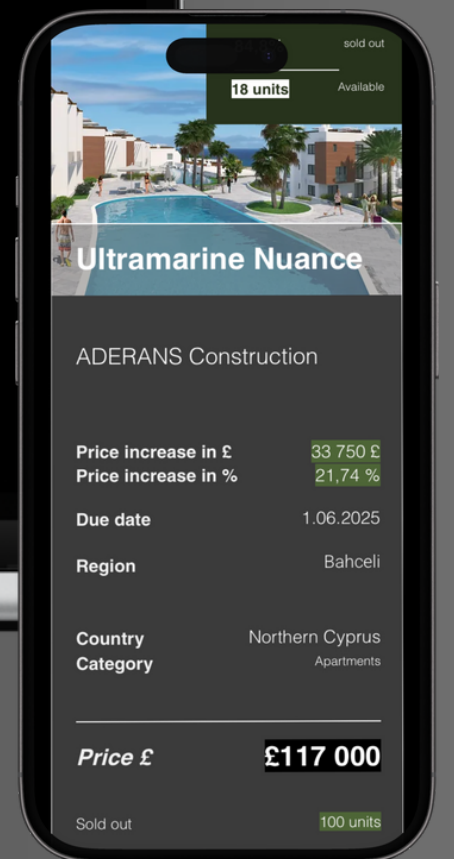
sold out

18 units

Available

Ultramarine Nuance

ADERANS Construction

Price increase in £ 33 750 £
Price increase in % 21,74 %

Due date 1.06.2025

Region Bahceli

Country Northern Cyprus
Category Apartments

Price £ £117 000

Sold out 100 units